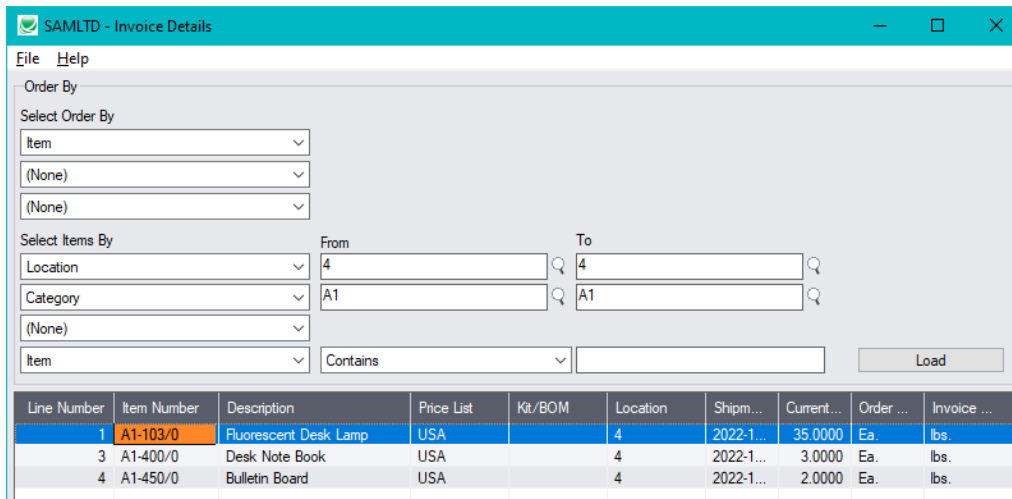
SAMLTD - Invoice Details

File Help

Order By

Select Order By

Item

(None)

(None)

Select Items By

From

To

Location

4

4

Category

A1

A1

(None)

Item

Contains

Load

| Line Number | Item Number | Description | Price List | Kit/BOM | Location | Shipm... | Current... | Order ... | Invoice ... |
|---|---|---|---|---|---|---|---|---|---|
| 1 | A1-103/0 | Fluorescent Desk Lamp | USA | | 4 | 2022-1... | 35.0000 | Ea. | lbs. |
| 3 | A1-400/0 | Desk Note Book | USA | | 4 | 2022-1... | 3.0000 | Ea. | lbs. |
| 4 | A1-450/0 | Bulletin Board | USA | | 4 | 2022-1... | 2.0000 | Ea. | lbs. |